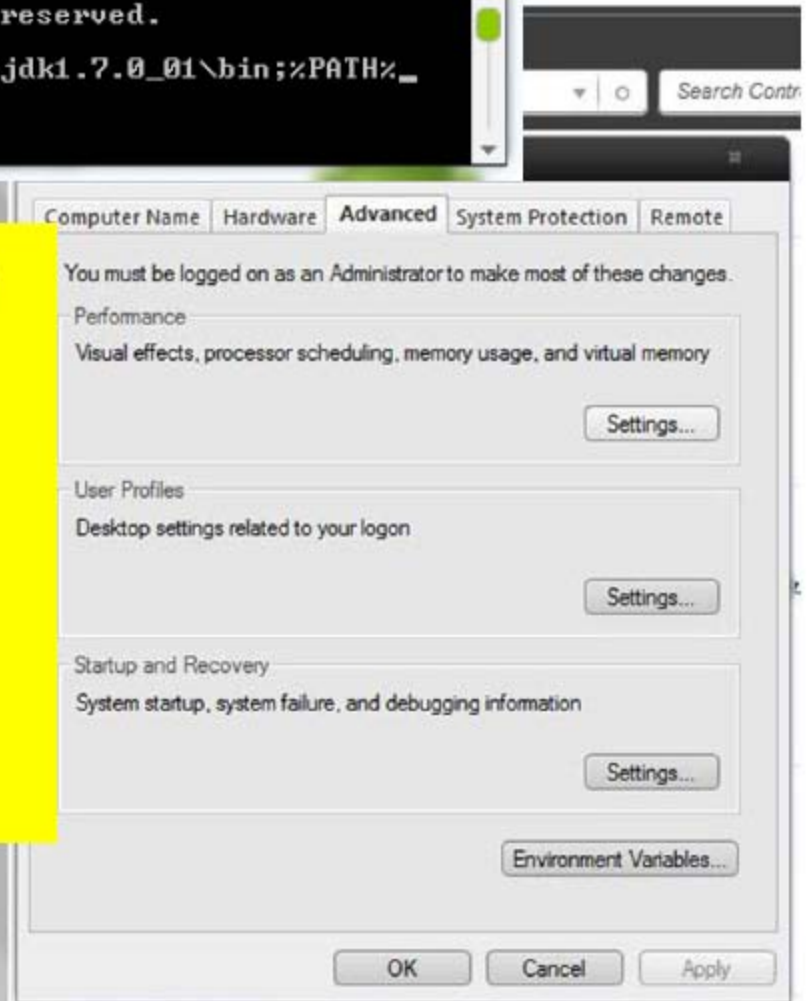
reserved.

jdk1.7.0_01\bin;%PATH%_

Search Contr

Computer Name | Hardware | Advanced | System Protection | Remote

You must be logged on as an Administrator to make most of these changes.

Performance

Visual effects, processor scheduling, memory usage, and virtual memory

Settings...

User Profiles

Desktop settings related to your logon

Settings...

Startup and Recovery

System startup, system failure, and debugging information

Settings...

Environment Variables...

OK | Cancel | Apply